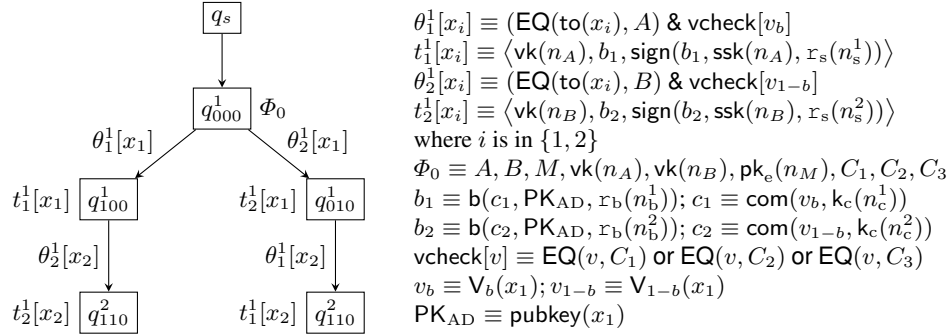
$q_s$

$q^1_{000}$ $\Phi_0$

$\theta^1_1[x_1]$ $\theta^1_2[x_1]$

$t^1_1[x_1]$ $q^1_{100}$ $t^1_2[x_1]$ $q^1_{010}$

$\theta^1_2[x_2]$ $\theta^1_1[x_2]$

$t^1_2[x_2]$ $q^2_{110}$ $t^1_1[x_2]$ $q^2_{110}$

$\theta^1_1[x_i] \equiv (\mathsf{EQ}(\mathsf{to}(x_i), A)$ & $\mathsf{vcheck}[v_b]$
$t^1_1[x_i] \equiv \langle \mathsf{vk}(n_A), b_1, \mathsf{sign}(b_1, \mathsf{ssk}(n_A), \mathtt{r}_\mathrm{s}(n^1_\mathrm{s}))\rangle$
$\theta^1_2[x_i] \equiv (\mathsf{EQ}(\mathsf{to}(x_i), B)$ & $\mathsf{vcheck}[v_{1-b}]$
$t^1_2[x_i] \equiv \langle \mathsf{vk}(n_B), b_2, \mathsf{sign}(b_2, \mathsf{ssk}(n_B), \mathtt{r}_\mathrm{s}(n^2_\mathrm{s}))\rangle$
where $i$ is in $\{1, 2\}$
$\Phi_0 \equiv A, B, M, \mathsf{vk}(n_A), \mathsf{vk}(n_B), \mathsf{pk}_\mathrm{e}(n_M), C_1, C_2, C_3$
$b_1 \equiv \mathsf{b}(c_1, \mathsf{PK}_\mathrm{AD}, \mathtt{r}_\mathrm{b}(n^1_\mathrm{b}))$; $c_1 \equiv \mathsf{com}(v_b, \mathsf{k}_\mathrm{c}(n^1_\mathrm{c}))$
$b_2 \equiv \mathsf{b}(c_2, \mathsf{PK}_\mathrm{AD}, \mathtt{r}_\mathrm{b}(n^2_\mathrm{b}))$; $c_2 \equiv \mathsf{com}(v_{1-b}, \mathsf{k}_\mathrm{c}(n^2_\mathrm{c}))$
$\mathsf{vcheck}[v] \equiv \mathsf{EQ}(v, C_1)$ or $\mathsf{EQ}(v, C_2)$ or $\mathsf{EQ}(v, C_3)$
$v_b \equiv \mathsf{V}_b(x_1)$; $v_{1-b} \equiv \mathsf{V}_{1-b}(x_1)$
$\mathsf{PK}_\mathrm{AD} \equiv \mathsf{pubkey}(x_1)$